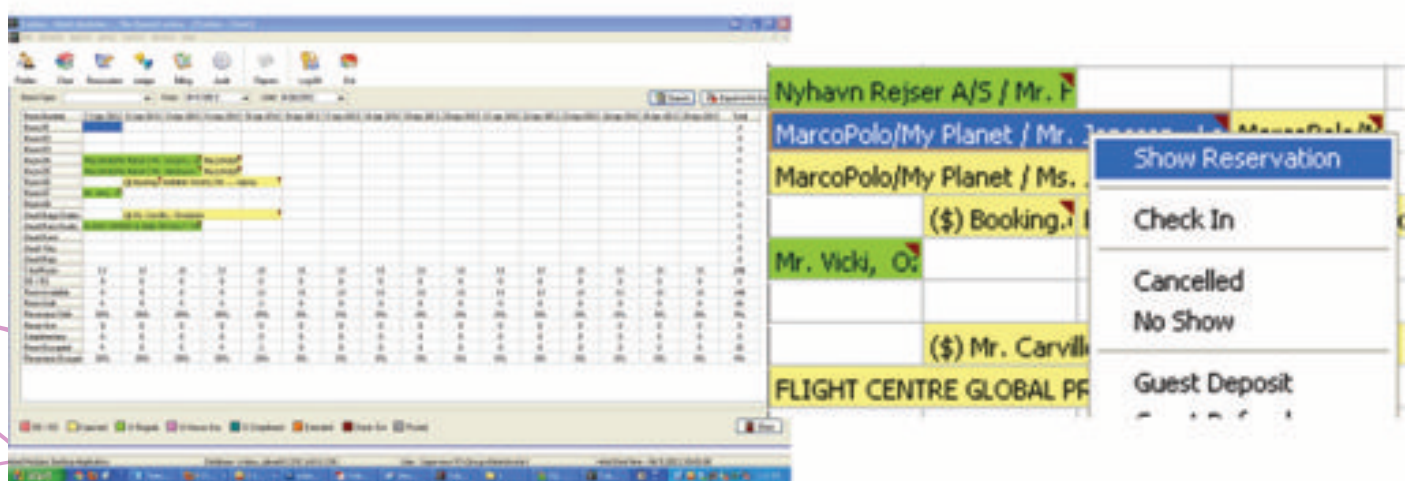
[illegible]

Nyhavn Rejser A/S / Mr. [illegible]

MarcoPolo/My Planet / Mr. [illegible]

MarcoPolo/My Planet / Ms. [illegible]

($) Booking.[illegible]

Mr. Vicki, O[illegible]

($) Mr. Carvill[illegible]

FLIGHT CENTRE GLOBAL PR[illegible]

Show Reservation

Check In

Cancelled

No Show

Guest Deposit

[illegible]